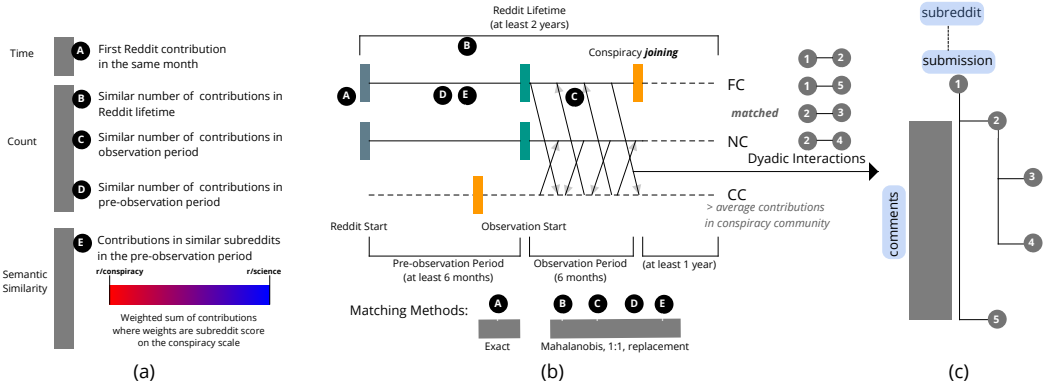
Time

A First Reddit contribution in the same month

Count

B Similar number of contributions in Reddit lifetime

C Similar number of contributions in observation period

D Similar number of contributions in pre-observation period

Semantic Similarity

E Contributions in similar subreddits in the pre-observation period

r/conspiracy

r/science

Weighted sum of contributions where weights are subreddit score on the conspiracy scale

(a)

Reddit Lifetime (at least 2 years)

B

Conspiracy *joining*

A

D E

C

FC

NC

CC

Dyadic Interactions

> average contributions in conspiracy community

Reddit Start

Observation Start

Pre-observation Period (at least 6 months)

Observation Period (6 months)

(at least 1 year)

Matching Methods:

A

Exact

B C D E

Mahalanobis, 1:1, replacement

(b)

1 2

1 5

*matched*

2 3

2 4

subreddit

submission

1

comments

2

3

4

5

(c)